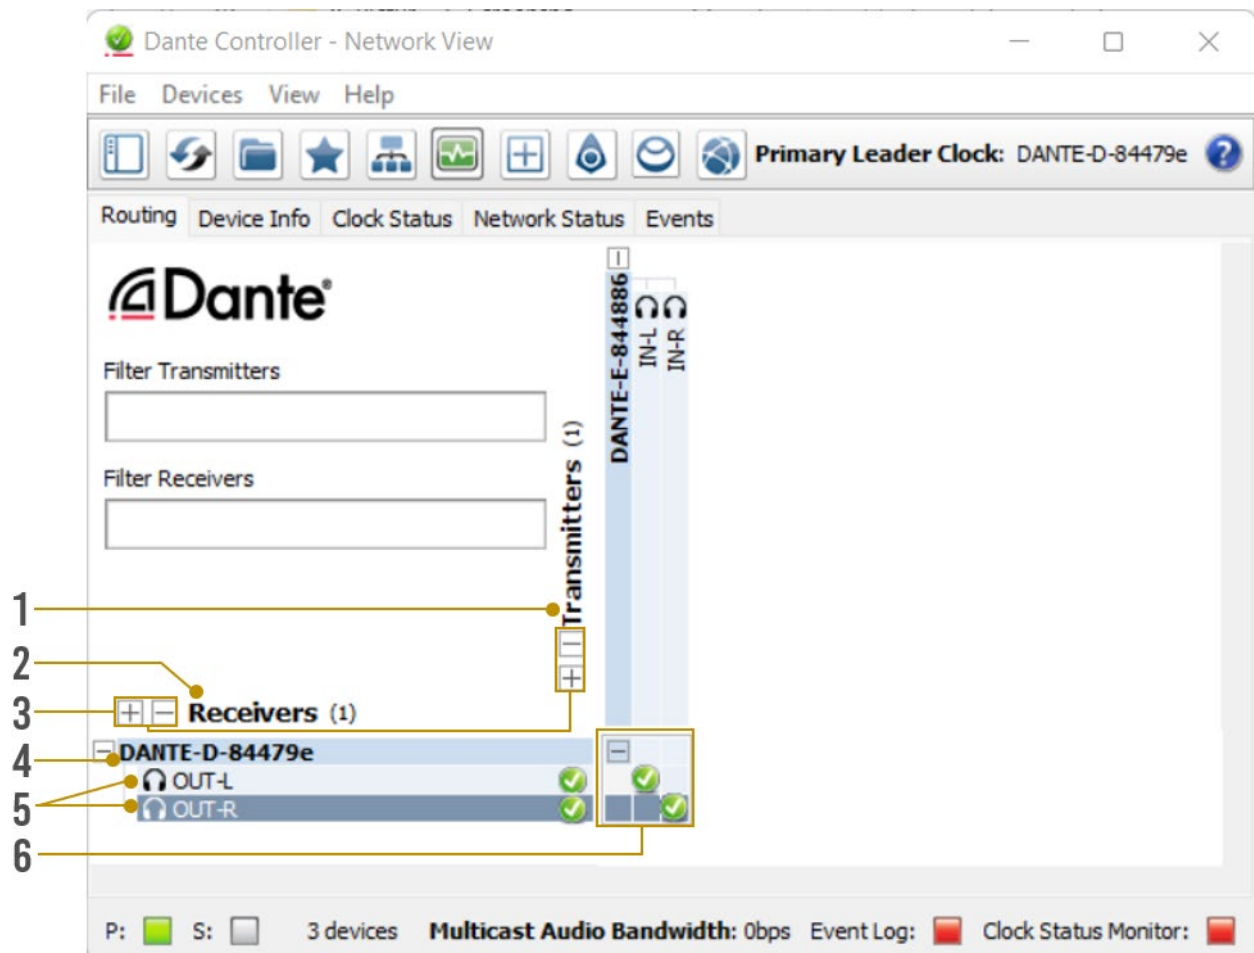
Dante Controller - Network View

File Devices View Help

Primary Leader Clock: DANTE-D-84479e

Routing Device Info Clock Status Network Status Events

Dante

Filter Transmitters

Filter Receivers

Transmitters (1)

DANTE-E-844886

IN-L

IN-R

Receivers (1)

DANTE-D-84479e

OUT-L

OUT-R

1

2

3

4

5

6

P: S: 3 devices Multicast Audio Bandwidth: 0bps Event Log: Clock Status Monitor: